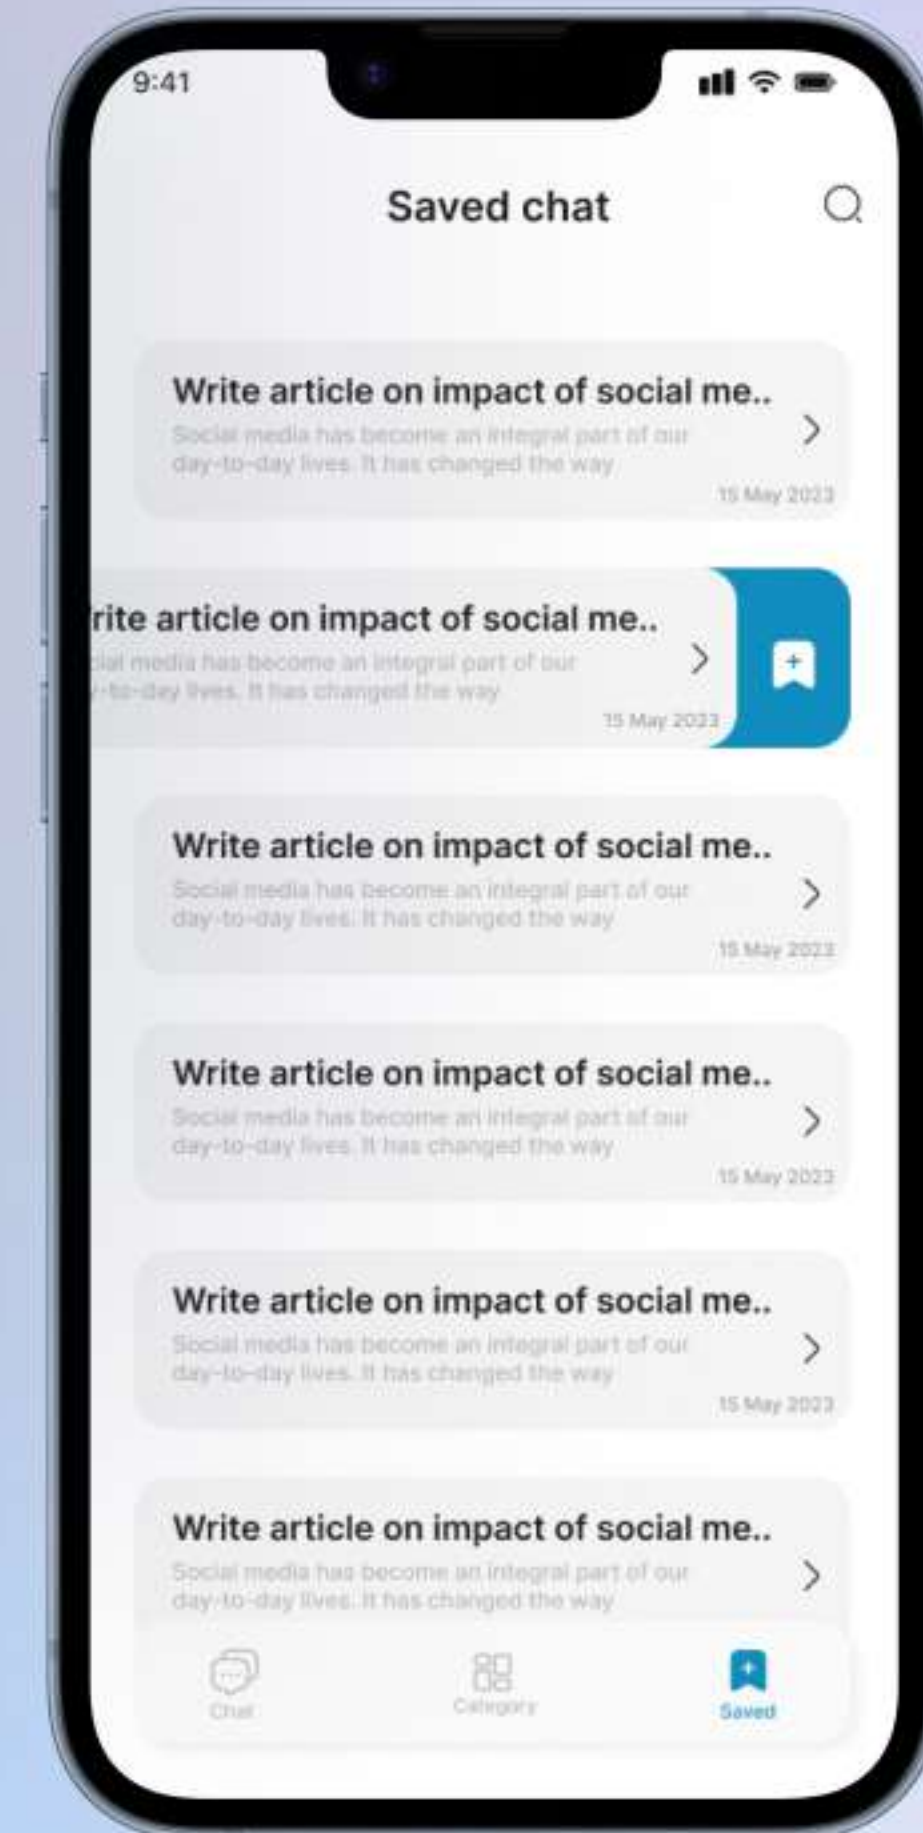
9:41

Saved chat

Write article on impact of social me..
Social media has become an integral part of our day-to-day lives. It has changed the way
15 May 2023

rite article on impact of social me..
cial media has become an integral part of our y-to-day lives. It has changed the way
15 May 2023

Write article on impact of social me..
Social media has become an integral part of our day-to-day lives. It has changed the way
15 May 2023

Write article on impact of social me..
Social media has become an integral part of our day-to-day lives. It has changed the way
15 May 2023

Write article on impact of social me..
Social media has become an integral part of our day-to-day lives. It has changed the way
15 May 2023

Write article on impact of social me..
Social media has become an integral part of our day-to-day lives. It has changed the way

Chat
Category
Saved